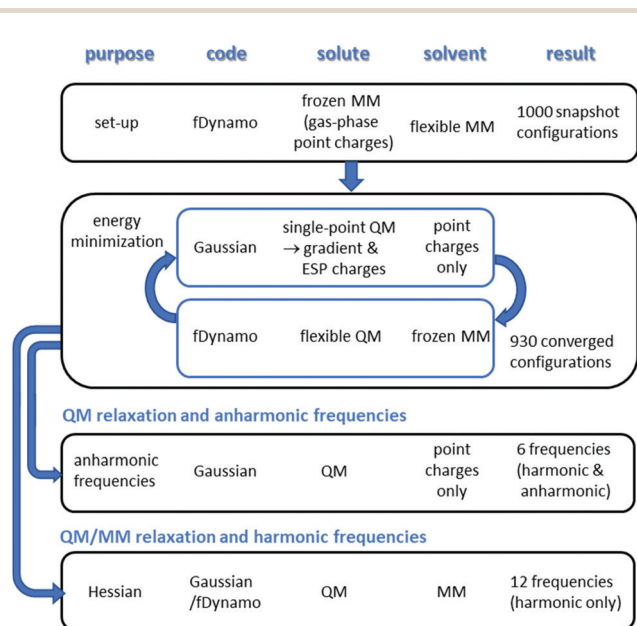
purpose code solute solvent result

set-up fDynamo frozen MM (gas-phase point charges) flexible MM 1000 snapshot configurations

energy minimization

Gaussian single-point QM → gradient & ESP charges point charges only

fDynamo flexible QM frozen MM

930 converged configurations

QM relaxation and anharmonic frequencies

anharmonic frequencies Gaussian QM point charges only 6 frequencies (harmonic & anharmonic)

QM/MM relaxation and harmonic frequencies

Hessian Gaussian /fDynamo QM MM 12 frequencies (harmonic only)